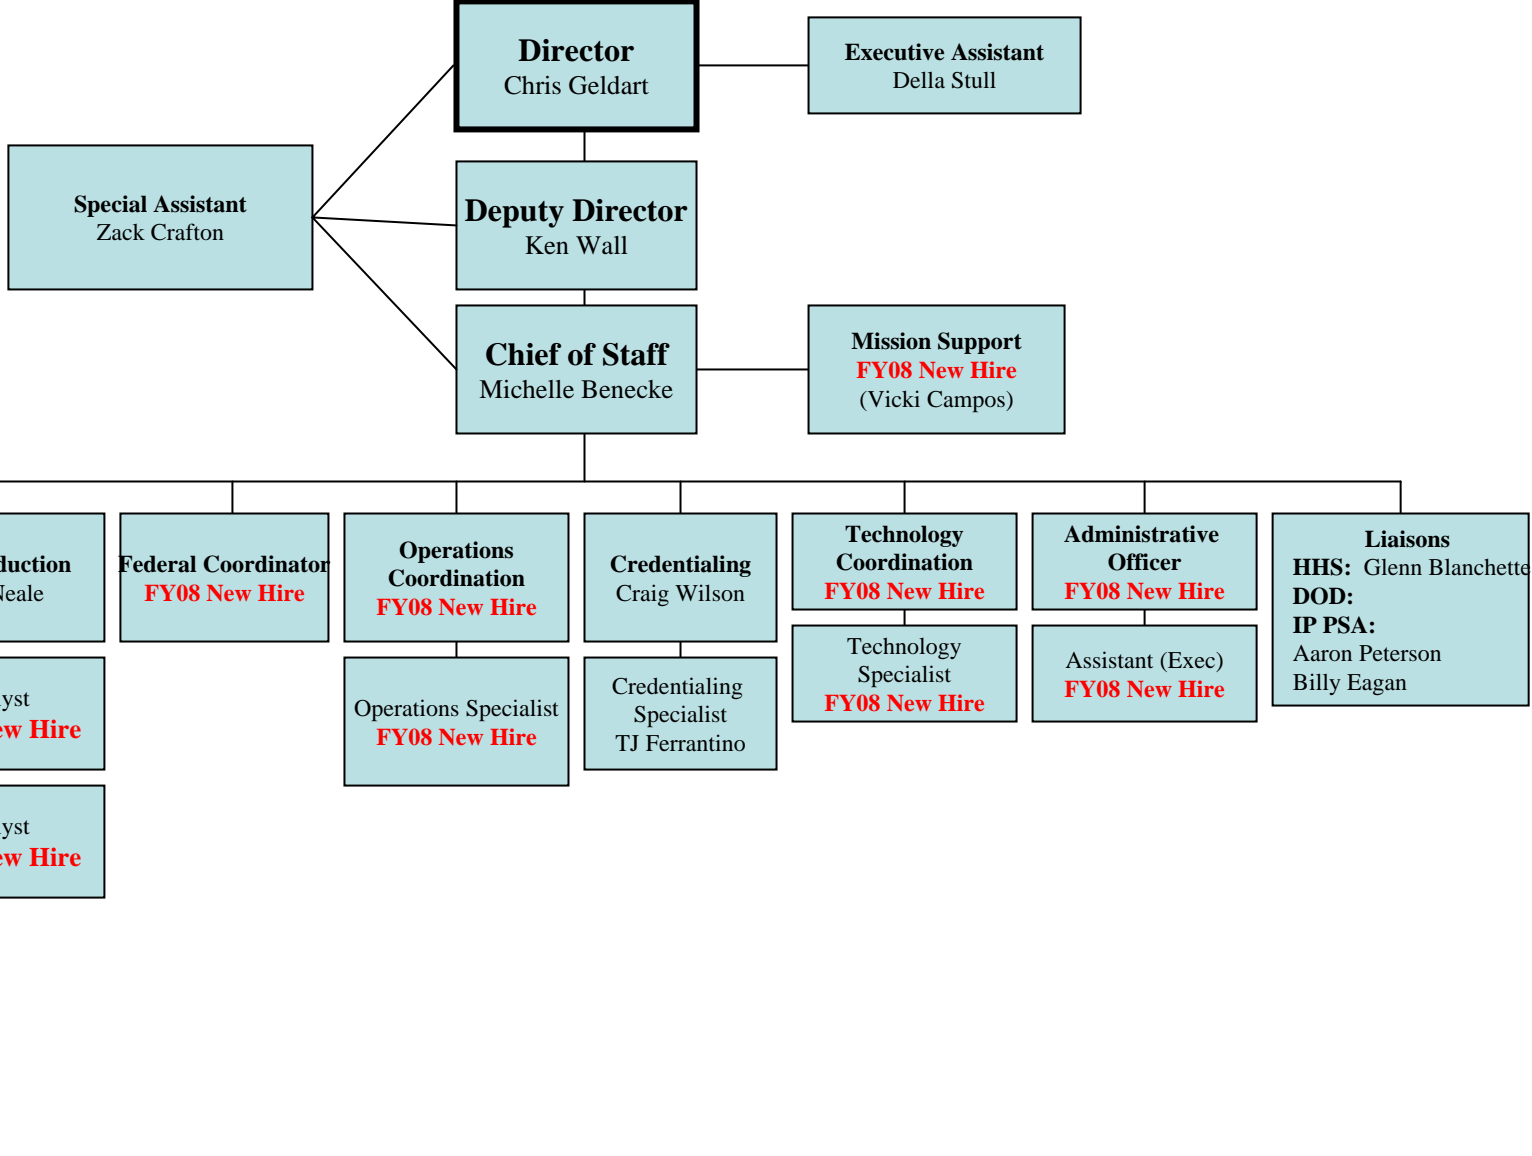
Director
Chris Geldart

Executive Assistant
Della Stull

Special Assistant
Zack Crafton

Deputy Director
Ken Wall

Chief of Staff
Michelle Benecke

Mission Support
FY08 New Hire
(Vicki Campos)

duction
Neale

yst
ew Hire

yst
ew Hire

Federal Coordinator
FY08 New Hire

Operations Coordination
FY08 New Hire

Operations Specialist
FY08 New Hire

Credentialing
Craig Wilson

Credentialing Specialist
TJ Ferrantino

Technology Coordination
FY08 New Hire

Technology Specialist
FY08 New Hire

Administrative Officer
FY08 New Hire

Assistant (Exec)
FY08 New Hire

Liaisons
HHS: Glenn Blanchette
DOD:
IP PSA:
Aaron Peterson
Billy Eagan